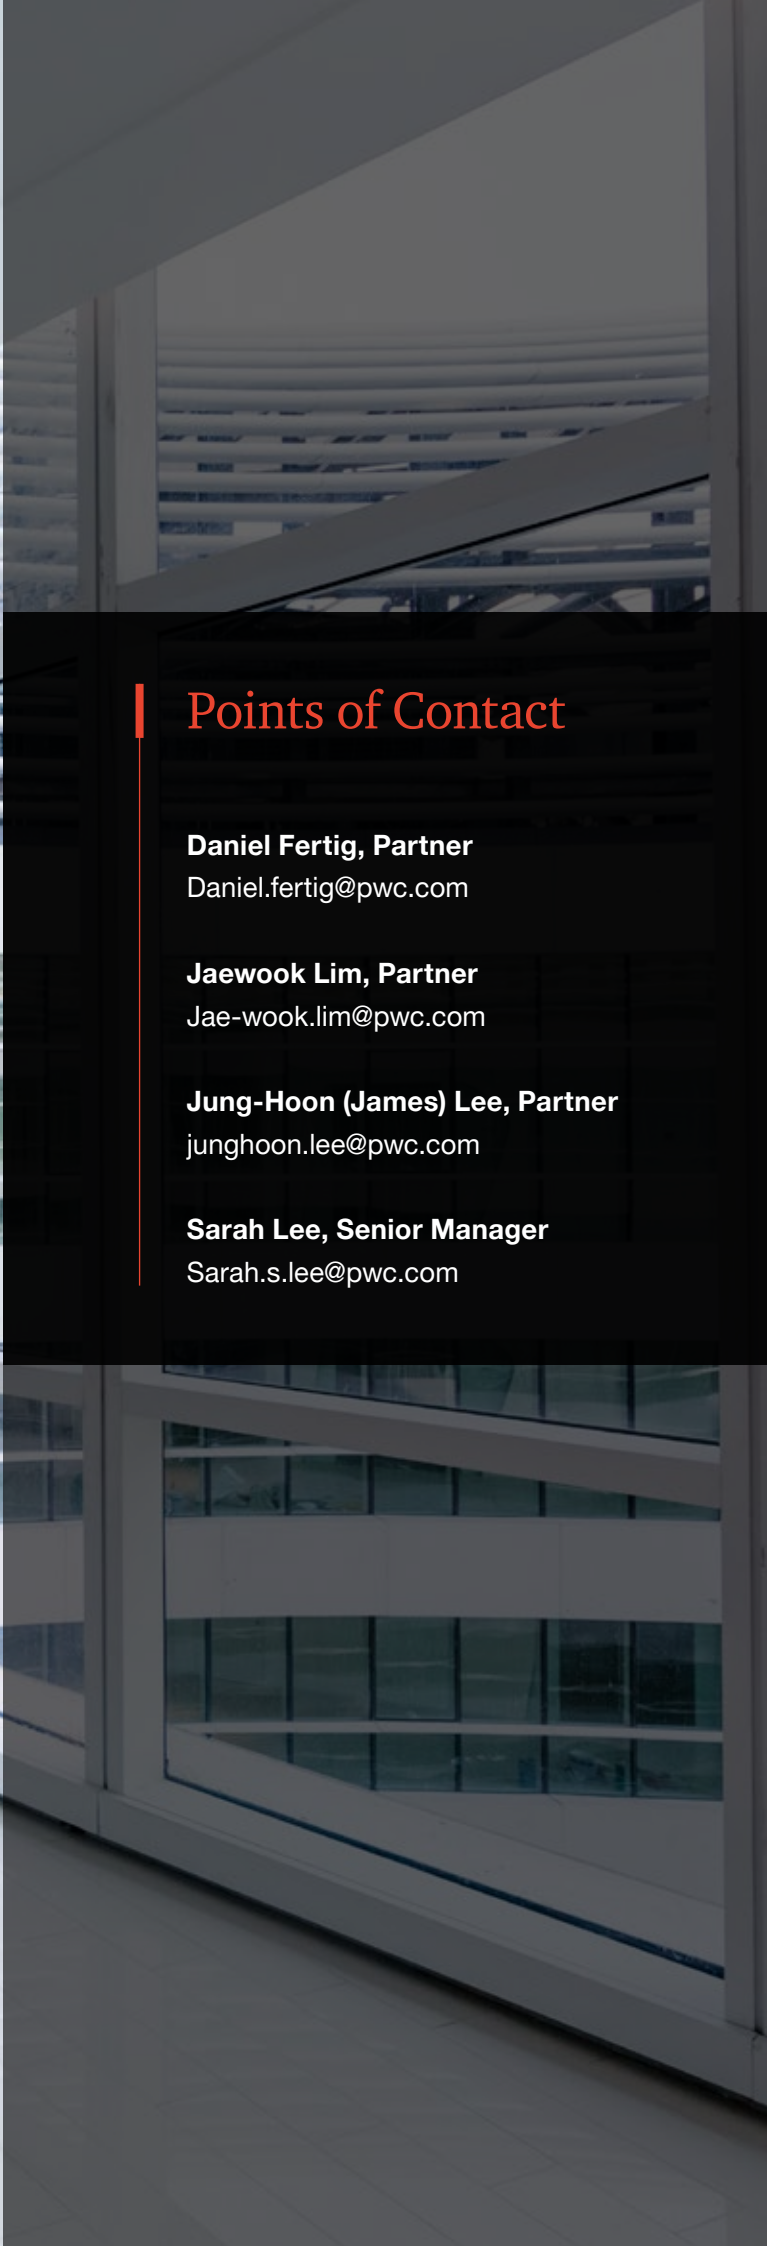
Points of Contact

Daniel Fertig, Partner
Daniel.fertig@pwc.com

Jaewook Lim, Partner
Jae-wook.lim@pwc.com

Jung-Hoon (James) Lee, Partner
junghoon.lee@pwc.com

Sarah Lee, Senior Manager
Sarah.s.lee@pwc.com